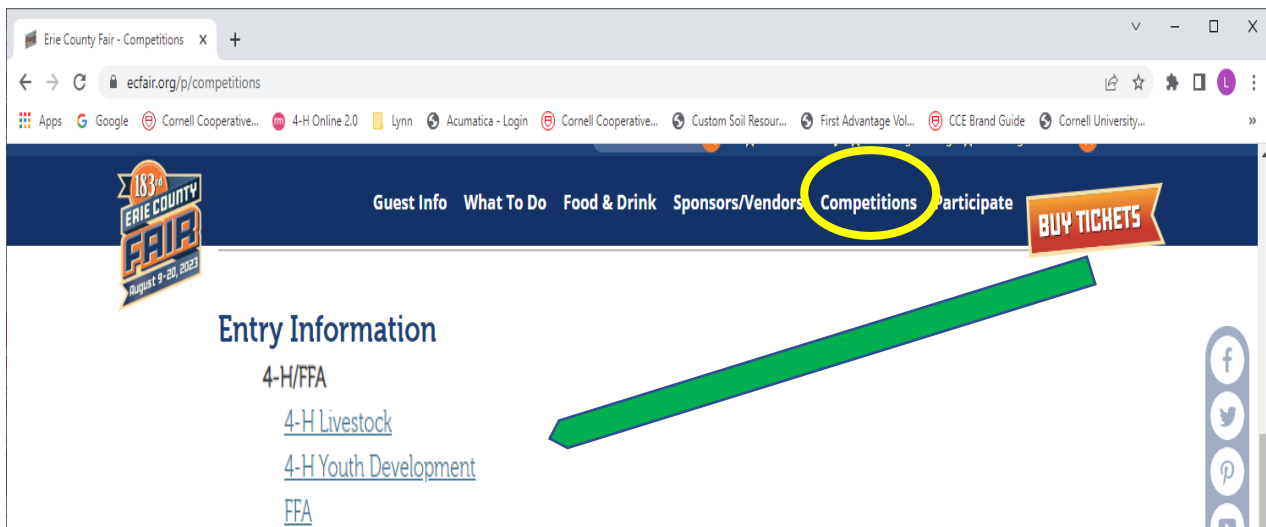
Erie County Fair - Competitions ×
+

ecfair.org/p/competitions

Apps Google Cornell Cooperative... 4-H Online 2.0 Lynn Acumatica - Login Cornell Cooperative... Custom Soil Resour... First Advantage Vol... CCE Brand Guide Cornell University...

183rd Erie County Fair August 9-20, 2023

Guest Info What To Do Food & Drink Sponsors/Vendors Competitions Participate BUY TICKETS

Entry Information

4-H/FFA

4-H Livestock

4-H Youth Development

FFA